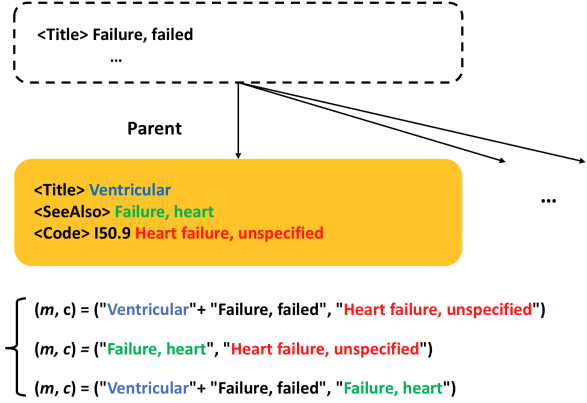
<Title> Failure, failed
...

Parent

<Title> Ventricular
<SeeAlso> Failure, heart
<Code> I50.9 Heart failure, unspecified

...

$(m, c)$ = ("Ventricular"+ "Failure, failed", "Heart failure, unspecified")

$(m, c)$ = ("Failure, heart", "Heart failure, unspecified")

$(m, c)$ = ("Ventricular"+ "Failure, failed", "Failure, heart")